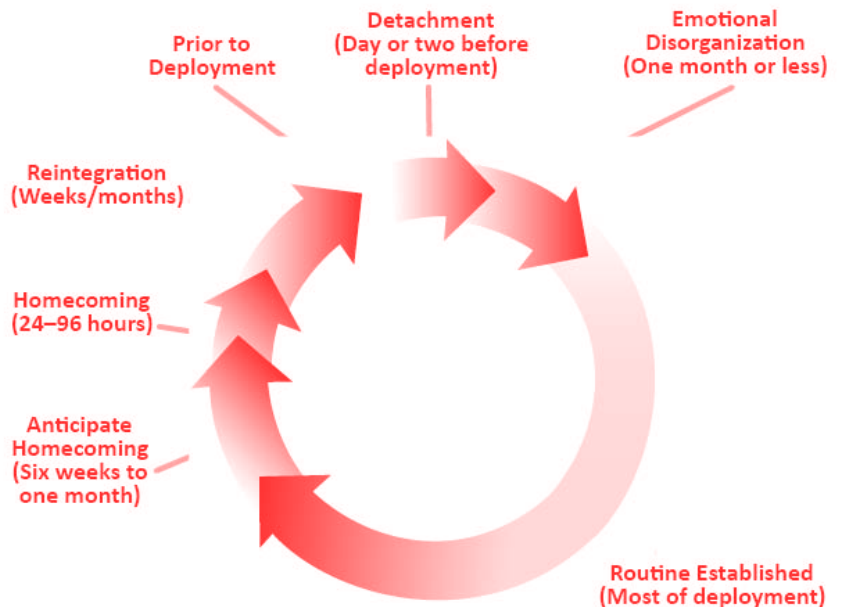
Prior to Deployment

Detachment (Day or two before deployment)

Emotional Disorganization (One month or less)

Reintegration (Weeks/months)

Homecoming (24–96 hours)

Anticipate Homecoming (Six weeks to one month)

Routine Established (Most of deployment)